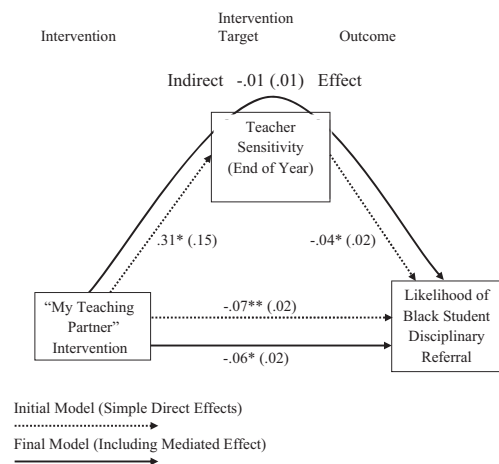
Intervention

Intervention Target

Outcome

Indirect -.01 (.01) Effect

Teacher Sensitivity (End of Year)

.31* (.15)

-.04* (.02)

"My Teaching Partner" Intervention

-.07** (.02)

-.06* (.02)

Likelihood of Black Student Disciplinary Referral

Initial Model (Simple Direct Effects)

Final Model (Including Mediated Effect)